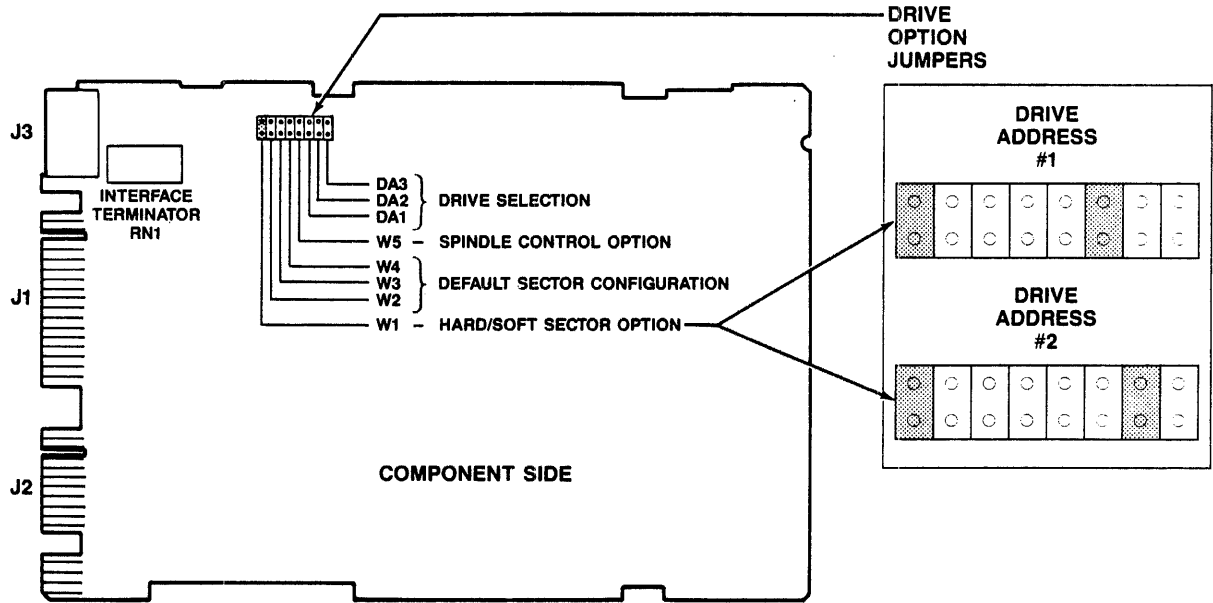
DRIVE OPTION JUMPERS

J3

INTERFACE TERMINATOR RN1

J1

J2

DA3
DA2
DA1
DRIVE SELECTION

W5 – SPINDLE CONTROL OPTION

W4
W3
W2
DEFAULT SECTOR CONFIGURATION

W1 – HARD/SOFT SECTOR OPTION

COMPONENT SIDE

DRIVE ADDRESS #1

DRIVE ADDRESS #2